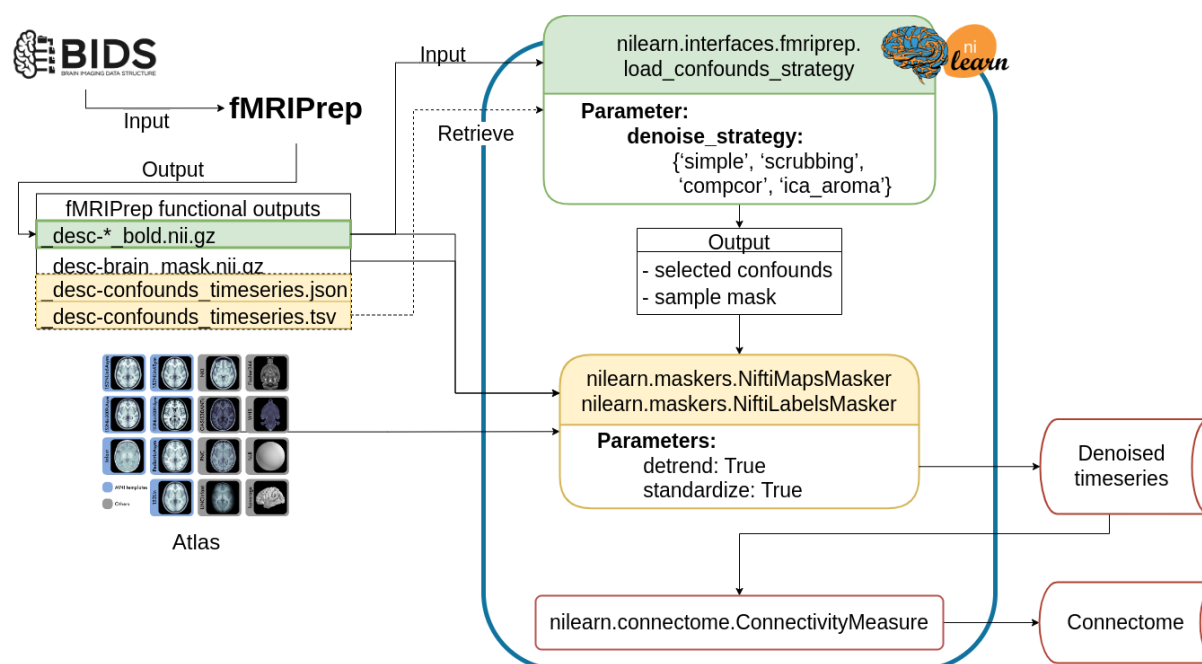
BIDS
BRAIN IMAGING DATA STRUCTURE

Input

fMRIPrep

Output

fMRIPrep functional outputs
_desc-*_bold.nii.gz
_desc-brain_mask.nii.gz
_desc-confounds_timeseries.json
_desc-confounds_timeseries.tsv

Input

Retrieve

nilearn.interfaces.fmriprep.
load_confounds_strategy

ni
learn

Parameter:
denoise_strategy:
{'simple', 'scrubbing', 'compcor', 'ica_aroma'}

Output
- selected confounds
- sample mask

nilearn.maskers.NiftiMapsMasker
nilearn.maskers.NiftiLabelsMasker

Parameters:
detrend: True
standardize: True

Denoised timeseries

MNI templates
Others

Atlas

nilearn.connectome.ConnectivityMeasure

Connectome